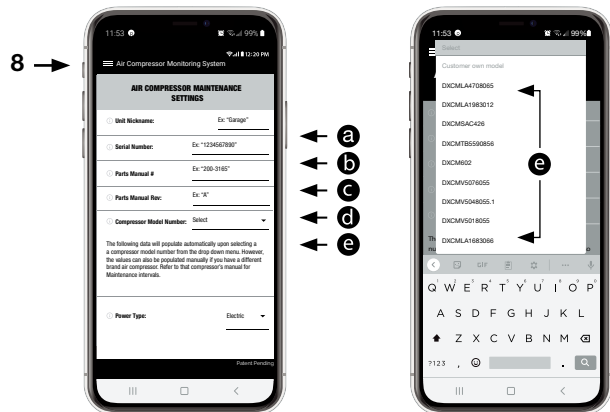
8

11:53 99%

12:20 PM

Air Compressor Monitoring System

AIR COMPRESSOR MAINTENANCE SETTINGS

Unit Nickname: Ex: "Garage"

Serial Number: Ex: "1234567890"

Parts Manual #: Ex: "200-3165"

Parts Manual Rev: Ex: "A"

Compressor Model Number: Select

The following data will populate automatically upon selecting a compressor model number from the drop down menu. However, the values can also be populated manually if you have a different brand air compressor. Refer to that compressor's manual for Maintenance intervals.

Power Type: Electric

Patent Pending

a
b
c
d
e

11:53 99%

Select

Customer own model

DXCMLA4708065

DXCMLA1983012

DXCMSAC426

DXCMTB5590856

DXCM602

DXCMV5076055

DXCMV5048055.1

DXCMV5018055

DXCMLA1683066

e

GIF

Q W E R T Y U I O P

A S D F G H J K L

Z X C V B N M

?123 , .